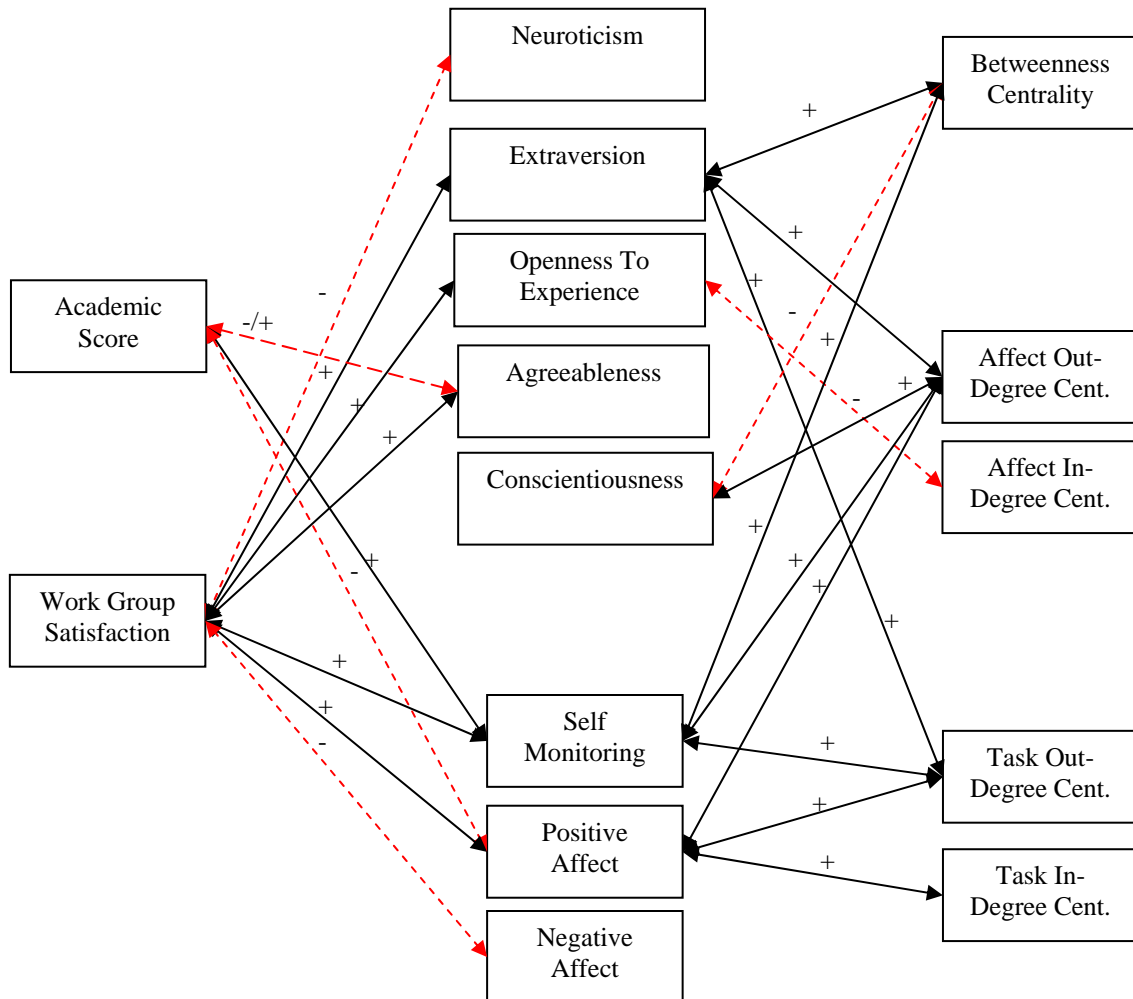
Neuroticism

Extraversion

Openness To Experience

Agreeableness

Conscientiousness

Betweenness Centrality

Affect Out-Degree Cent.

Affect In-Degree Cent.

Academic Score

-/+

Work Group Satisfaction

Self Monitoring

Positive Affect

Negative Affect

Task Out-Degree Cent.

Task In-Degree Cent.

+
+
+
-
+
+
-
+
+
+
-
+
-
+
+
+
+
+
+
+
+
+
-
+
+